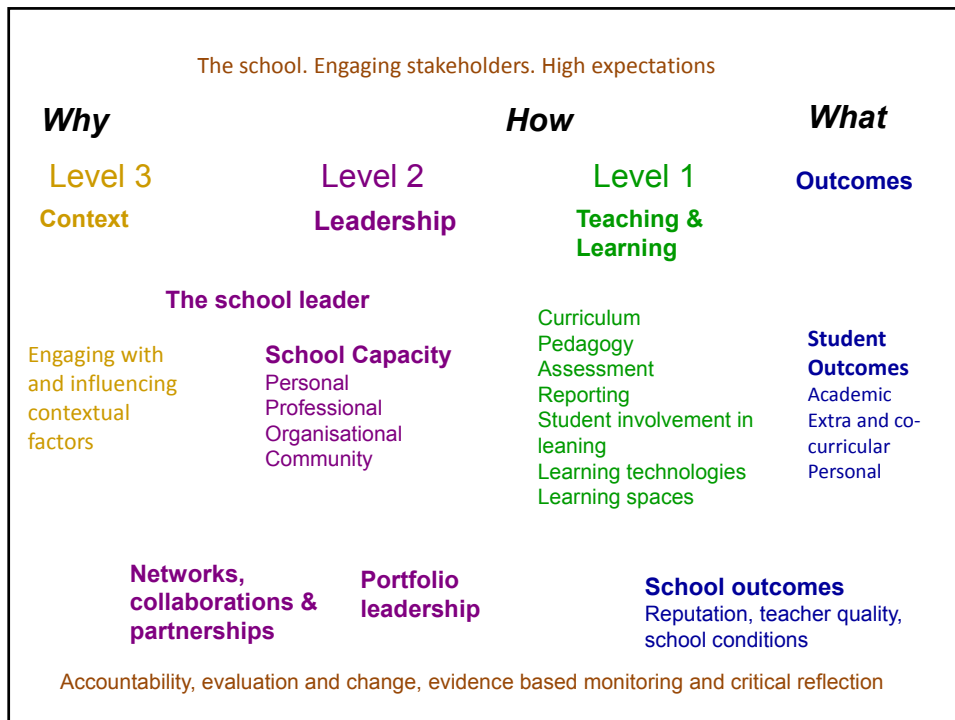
The school. Engaging stakeholders. High expectations

Why

How

What

Level 3

Context

Level 2

Leadership

Level 1

Teaching & Learning

Outcomes

The school leader

Engaging with and influencing contextual factors

School Capacity
Personal
Professional
Organisational
Community

Curriculum
Pedagogy
Assessment
Reporting
Student involvement in leaning
Learning technologies
Learning spaces

Student Outcomes
Academic
Extra and co-curricular
Personal

Networks, collaborations & partnerships

Portfolio leadership

School outcomes
Reputation, teacher quality, school conditions

Accountability, evaluation and change, evidence based monitoring and critical reflection